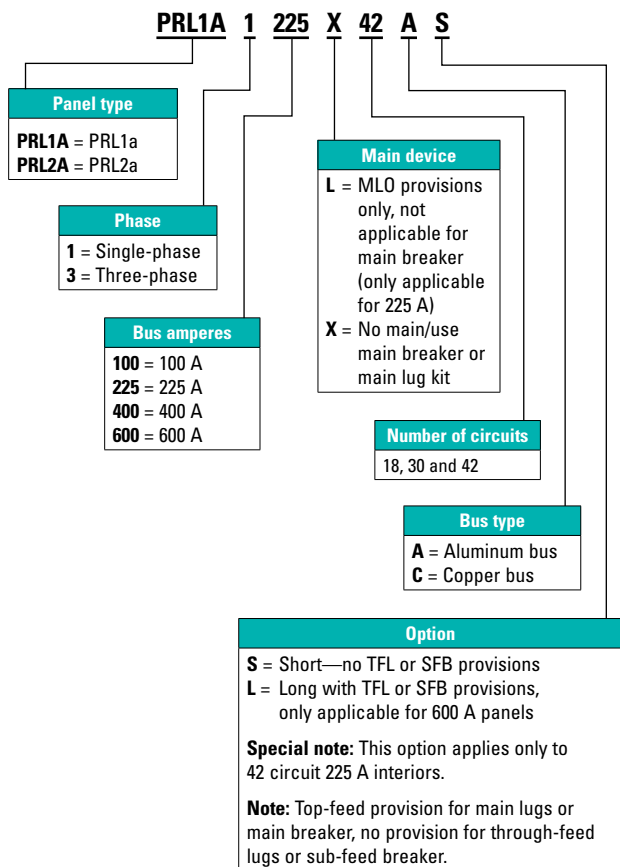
PRL1A 1 225 X 42 A S

Panel type

PRL1A = PRL1a
PRL2A = PRL2a

Phase

1 = Single-phase
3 = Three-phase

Bus amperes

100 = 100 A
225 = 225 A
400 = 400 A
600 = 600 A

Main device

L = MLO provisions only, not applicable for main breaker (only applicable for 225 A)
X = No main/use main breaker or main lug kit

Number of circuits

18, 30 and 42

Bus type

A = Aluminum bus
C = Copper bus

Option

S = Short—no TFL or SFB provisions
L = Long with TFL or SFB provisions, only applicable for 600 A panels

Special note: This option applies only to 42 circuit 225 A interiors.

Note: Top-feed provision for main lugs or main breaker, no provision for through-feed lugs or sub-feed breaker.